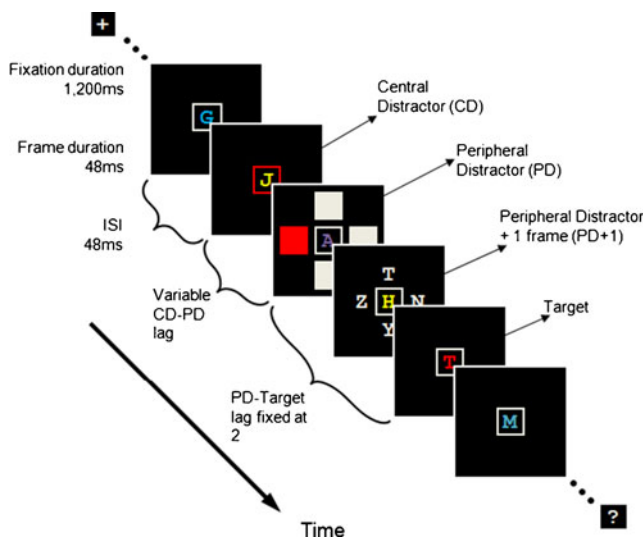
+

Fixation duration
1,200ms

Frame duration
48ms

ISI
48ms

Variable
CD-PD
lag

PD-Target
lag fixed at
2

Central
Distractor (CD)

Peripheral
Distractor (PD)

Peripheral Distractor
+ 1 frame (PD+1)

Target

G

J

A

T
Z H N
Y

T

M

Time

?